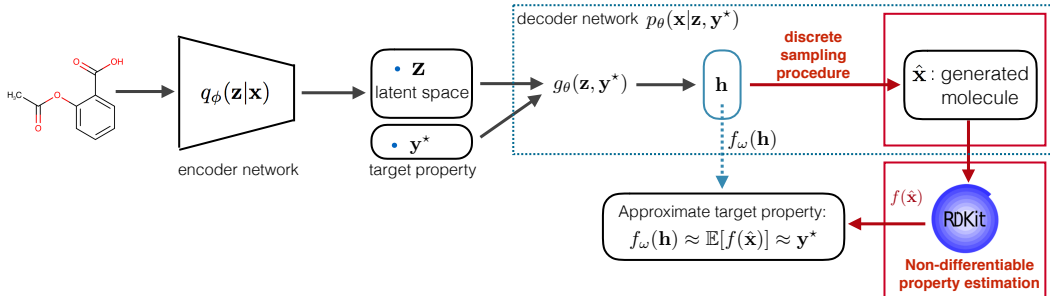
OH

O

$H_3C$

O

O

$q_\phi(\mathbf{z}|\mathbf{x})$

encoder network

• $\mathbf{z}$
latent space

• $\mathbf{y}^\star$

target property

decoder network $p_\theta(\mathbf{x}|\mathbf{z}, \mathbf{y}^\star)$

$g_\theta(\mathbf{z}, \mathbf{y}^\star)$

$\mathbf{h}$

discrete sampling procedure

$\hat{\mathbf{x}}$ : generated molecule

$f_\omega(\mathbf{h})$

$f(\hat{\mathbf{x}})$

RDKit

Approximate target property:
$f_\omega(\mathbf{h}) \approx \mathbb{E}[f(\hat{\mathbf{x}})] \approx \mathbf{y}^\star$

Non-differentiable property estimation